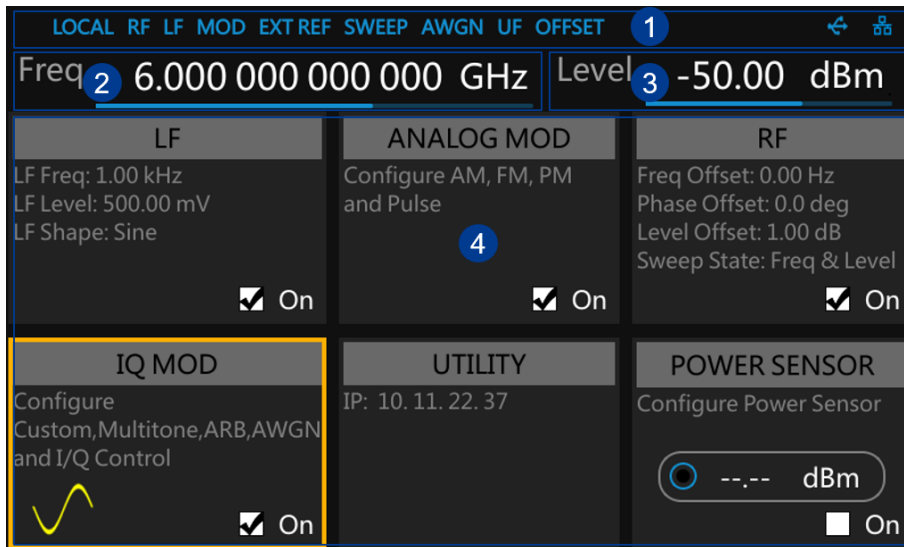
LOCAL RF LF MOD EXT REF SWEEP AWGN UF OFFSET 1

Freq 2 6.000 000 000 000 GHz

Level 3 -50.00 dBm

LF
LF Freq: 1.00 kHz
LF Level: 500.00 mV
LF Shape: Sine
On

ANALOG MOD
Configure AM, FM, PM and Pulse
4
On

RF
Freq Offset: 0.00 Hz
Phase Offset: 0.0 deg
Level Offset: 1.00 dB
Sweep State: Freq & Level
On

IQ MOD
Configure Custom,Multitone,ARB,AWGN and I/Q Control
On

UTILITY
IP: 10. 11. 22. 37

POWER SENSOR
Configure Power Sensor
--.-- dBm
On